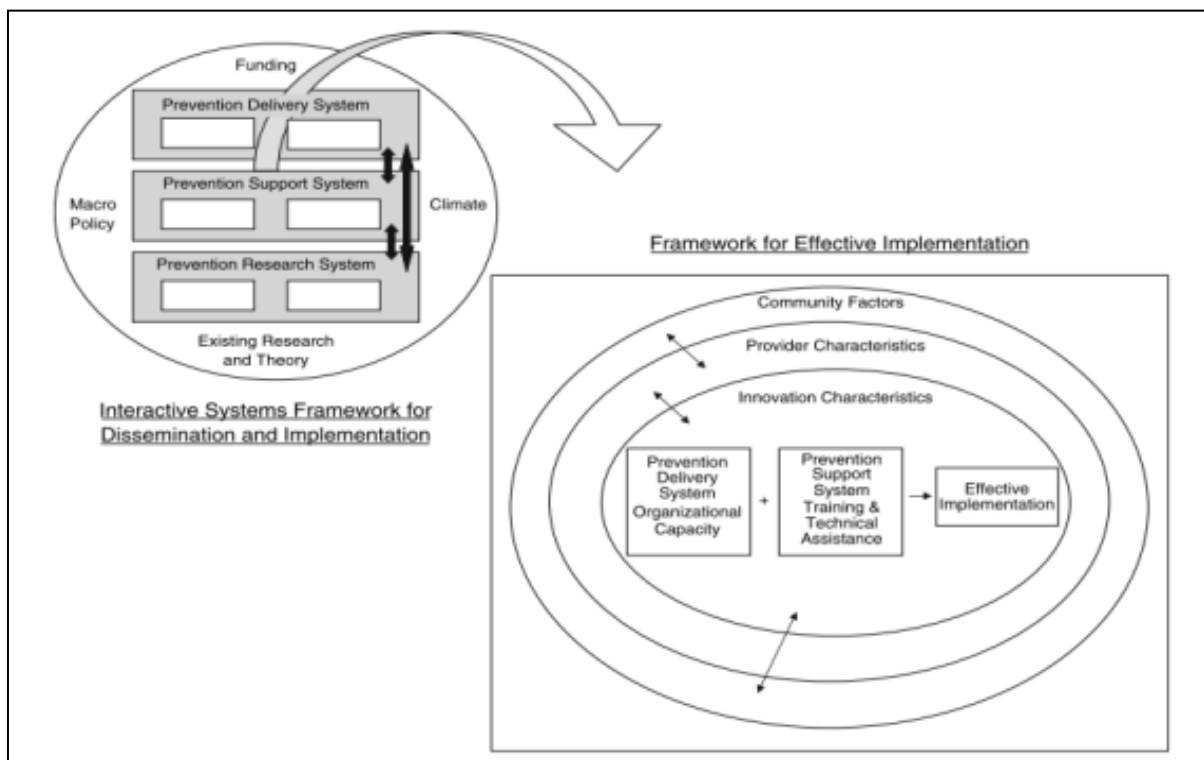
Funding

Prevention Delivery System

Prevention Support System

Macro Policy

Climate

Prevention Research System

Existing Research and Theory

Interactive Systems Framework for Dissemination and Implementation

Framework for Effective Implementation

Community Factors

Provider Characteristics

Innovation Characteristics

Prevention Delivery System Organizational Capacity

+

Prevention Support System Training & Technical Assistance

Effective Implementation